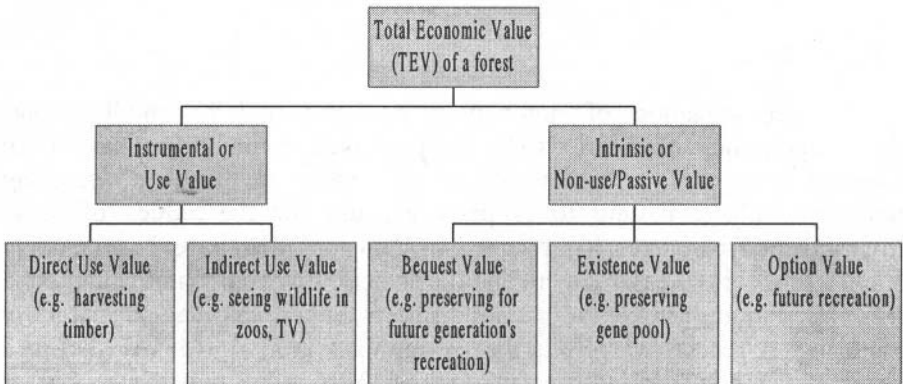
Total Economic Value (TEV) of a forest

Instrumental or Use Value

Intrinsic or Non-use/Passive Value

Direct Use Value (e.g. harvesting timber)

Indirect Use Value (e.g. seeing wildlife in zoos, TV)

Bequest Value (e.g. preserving for future generation's recreation)

Existence Value (e.g. preserving gene pool)

Option Value (e.g. future recreation)